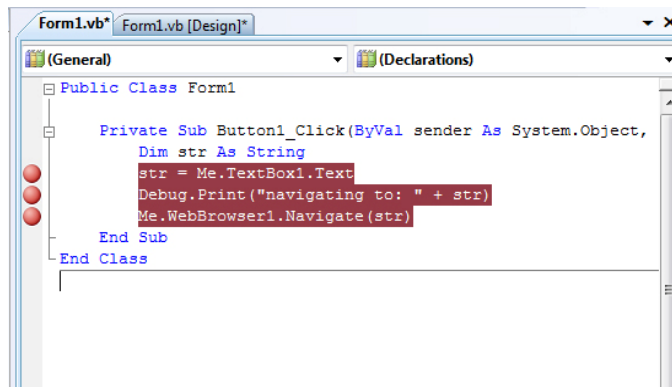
Form1.vb* Form1.vb [Design]*

(General)

(Declarations)

Public Class Form1

Private Sub Button1_Click(ByVal sender As System.Object,
Dim str As String
str = Me.TextBox1.Text
Debug.Print("navigating to: " + str)
Me.WebBrowser1.Navigate(str)
End Sub
End Class